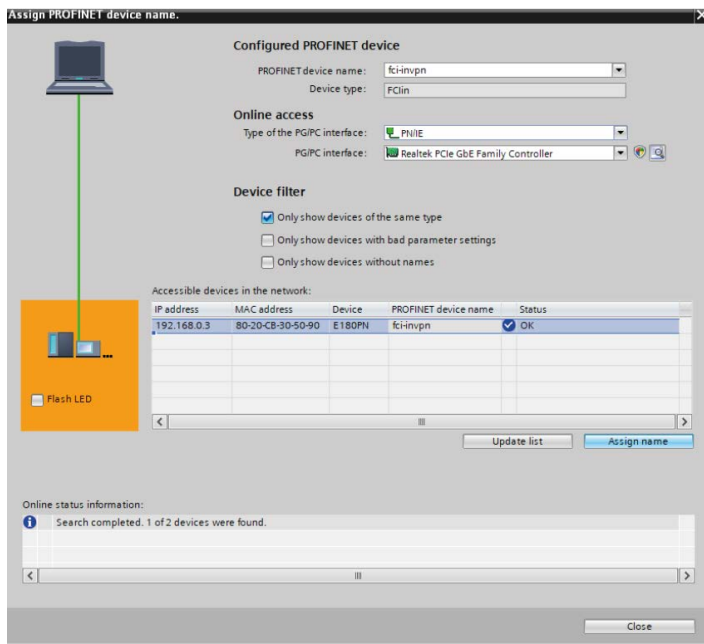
Assign PROFINET device name.

Configured PROFINET device

PROFINET device name: fci-invpn

Device type: FClin

Online access

Type of the PG/PC interface: PN/IE

PG/PC interface: Realtek PCIe GbE Family Controller

Device filter

Only show devices of the same type

Only show devices with bad parameter settings

Only show devices without names

Accessible devices in the network:

| IP address | MAC address | Device | PROFINET device name | Status |
|---|---|---|---|---|
| 192.168.0.3 | 80-20-CB-30-50-90 | E180PN | fci-invpn | OK |

Flash LED

Update list

Assign name

Online status information:

Search completed. 1 of 2 devices were found.

Close